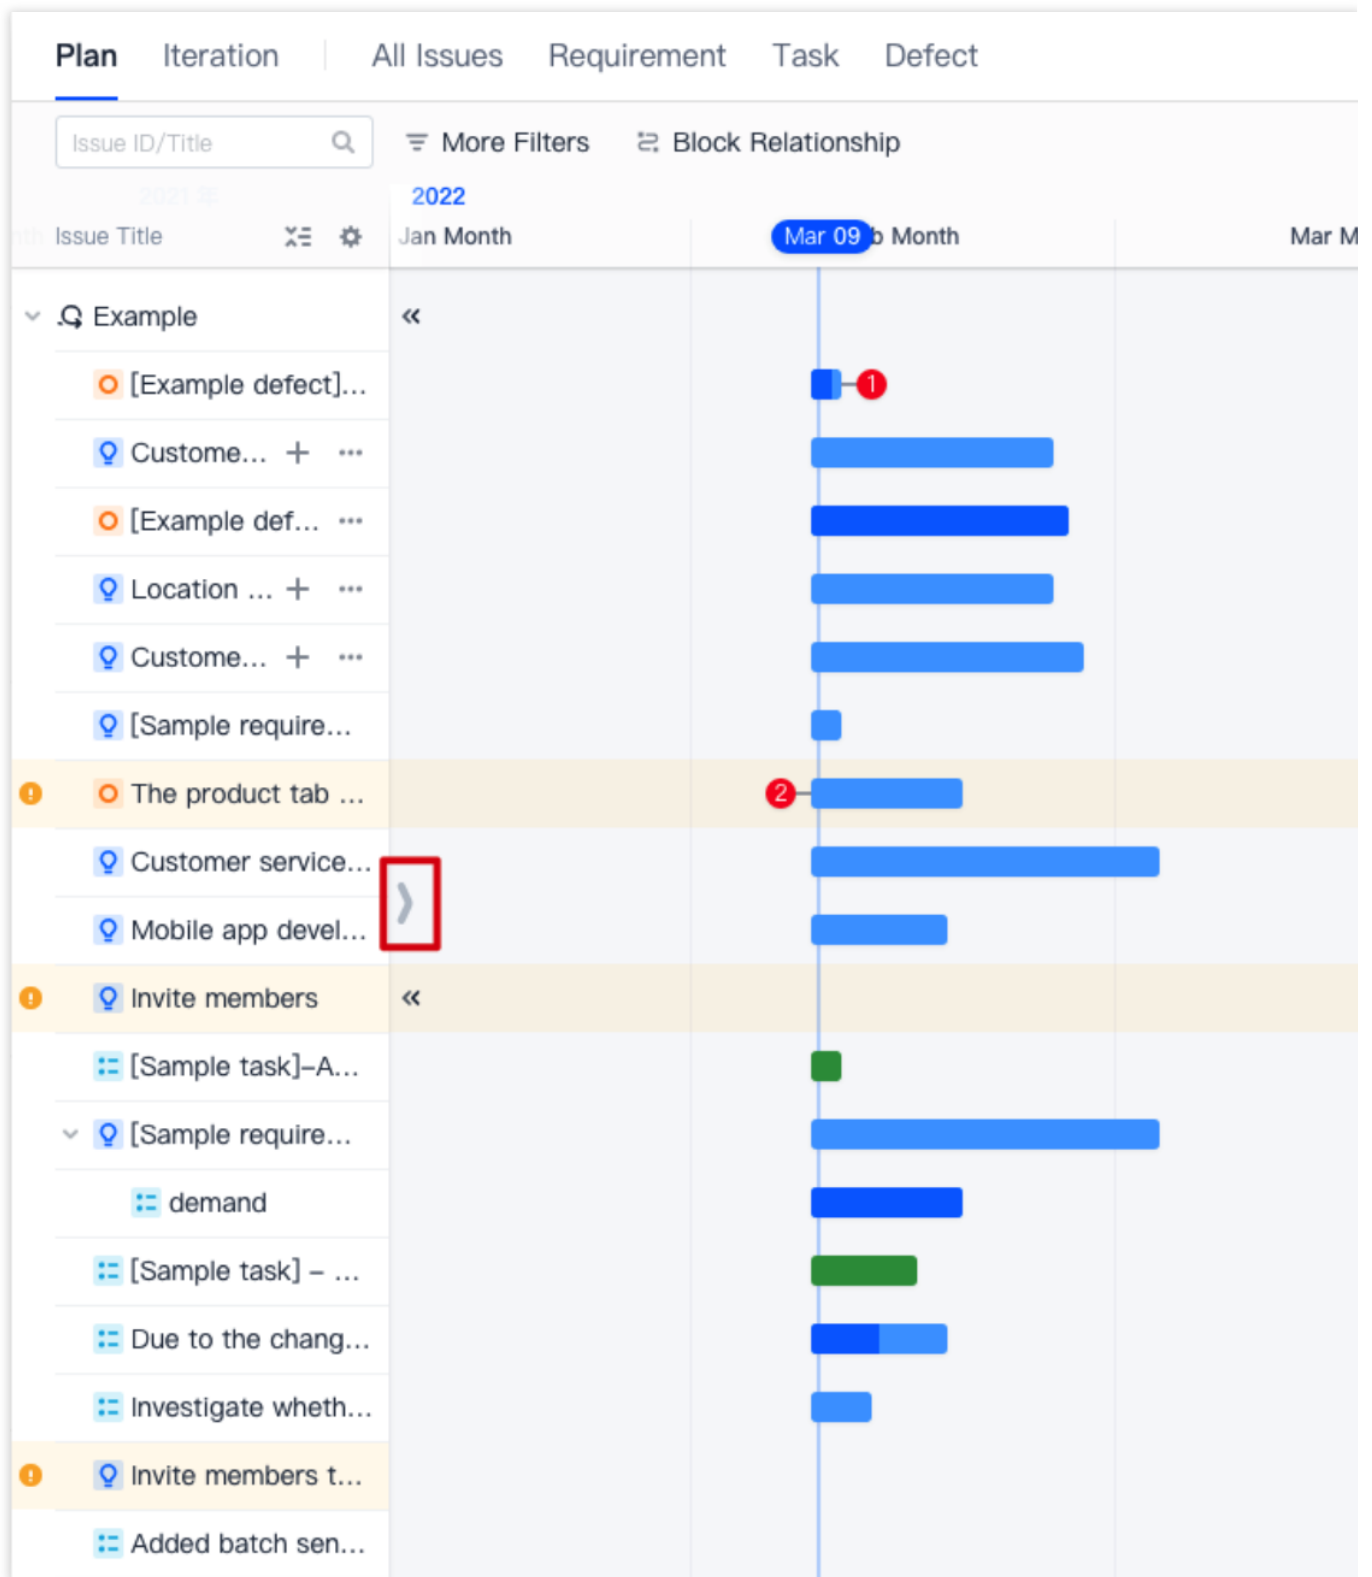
Plan Iteration All Issues Requirement Task Defect

Issue ID/Title

More Filters Block Relationship

2022

Issue Title

Jan Month Mar 09 b Month Mar M

Example

[Example defect]...

1

Custome...

[Example def...

Location ...

Custome...

[Sample require...

The product tab ...

2

Customer service...

Mobile app devel...

Invite members

[Sample task]–A...

[Sample require...

demand

[Sample task] – ...

Due to the chang...

Investigate wheth...

Invite members t...

Added batch sen...